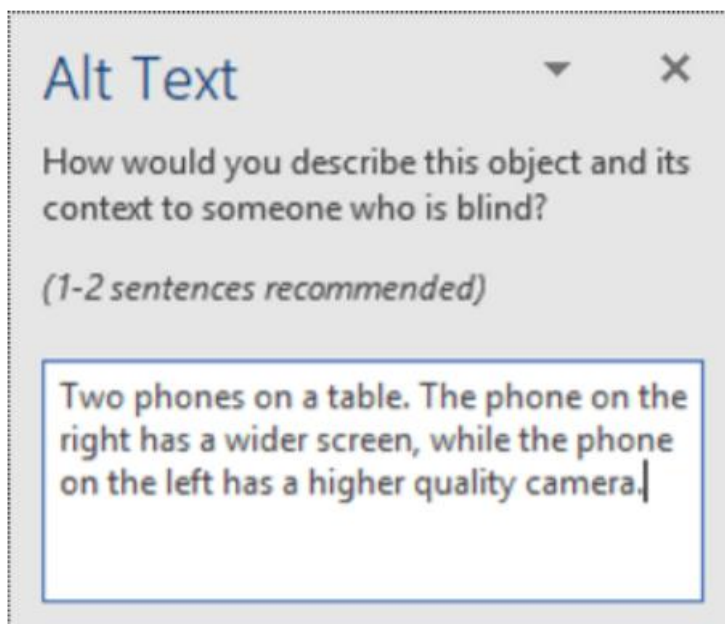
Alt Text

How would you describe this object and its context to someone who is blind?

(1-2 sentences recommended)

Two phones on a table. The phone on the right has a wider screen, while the phone on the left has a higher quality camera.